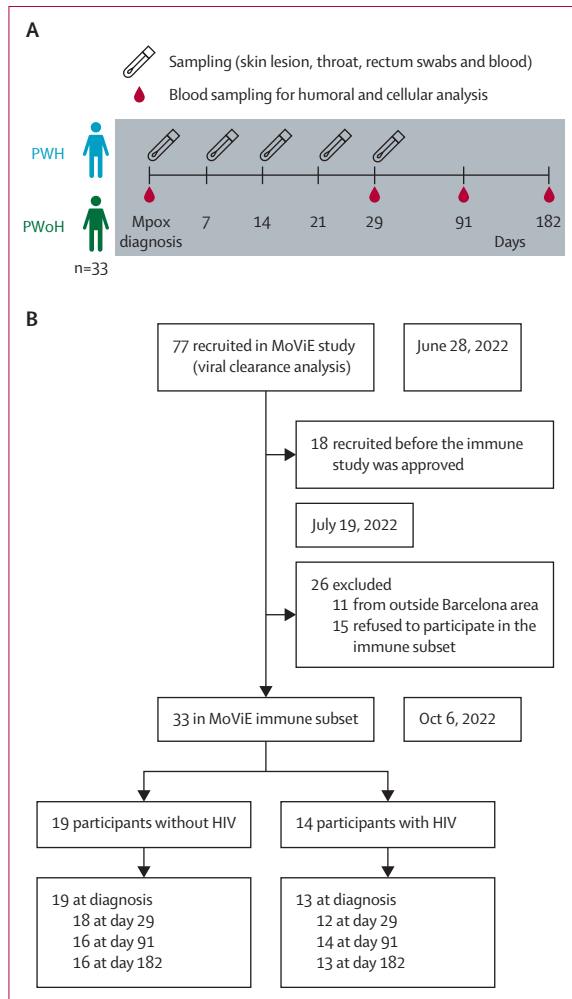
A

Sampling (skin lesion, throat, rectum swabs and blood)

Blood sampling for humoral and cellular analysis

PWH

PWoH

n=33

Mpox diagnosis 7 14 21 29 91 182

Days

B

77 recruited in MoViE study (viral clearance analysis)

June 28, 2022

18 recruited before the immune study was approved

July 19, 2022

26 excluded
11 from outside Barcelona area
15 refused to participate in the immune subset

33 in MoViE immune subset

Oct 6, 2022

19 participants without HIV

14 participants with HIV

19 at diagnosis
18 at day 29
16 at day 91
16 at day 182

13 at diagnosis
12 at day 29
14 at day 91
13 at day 182